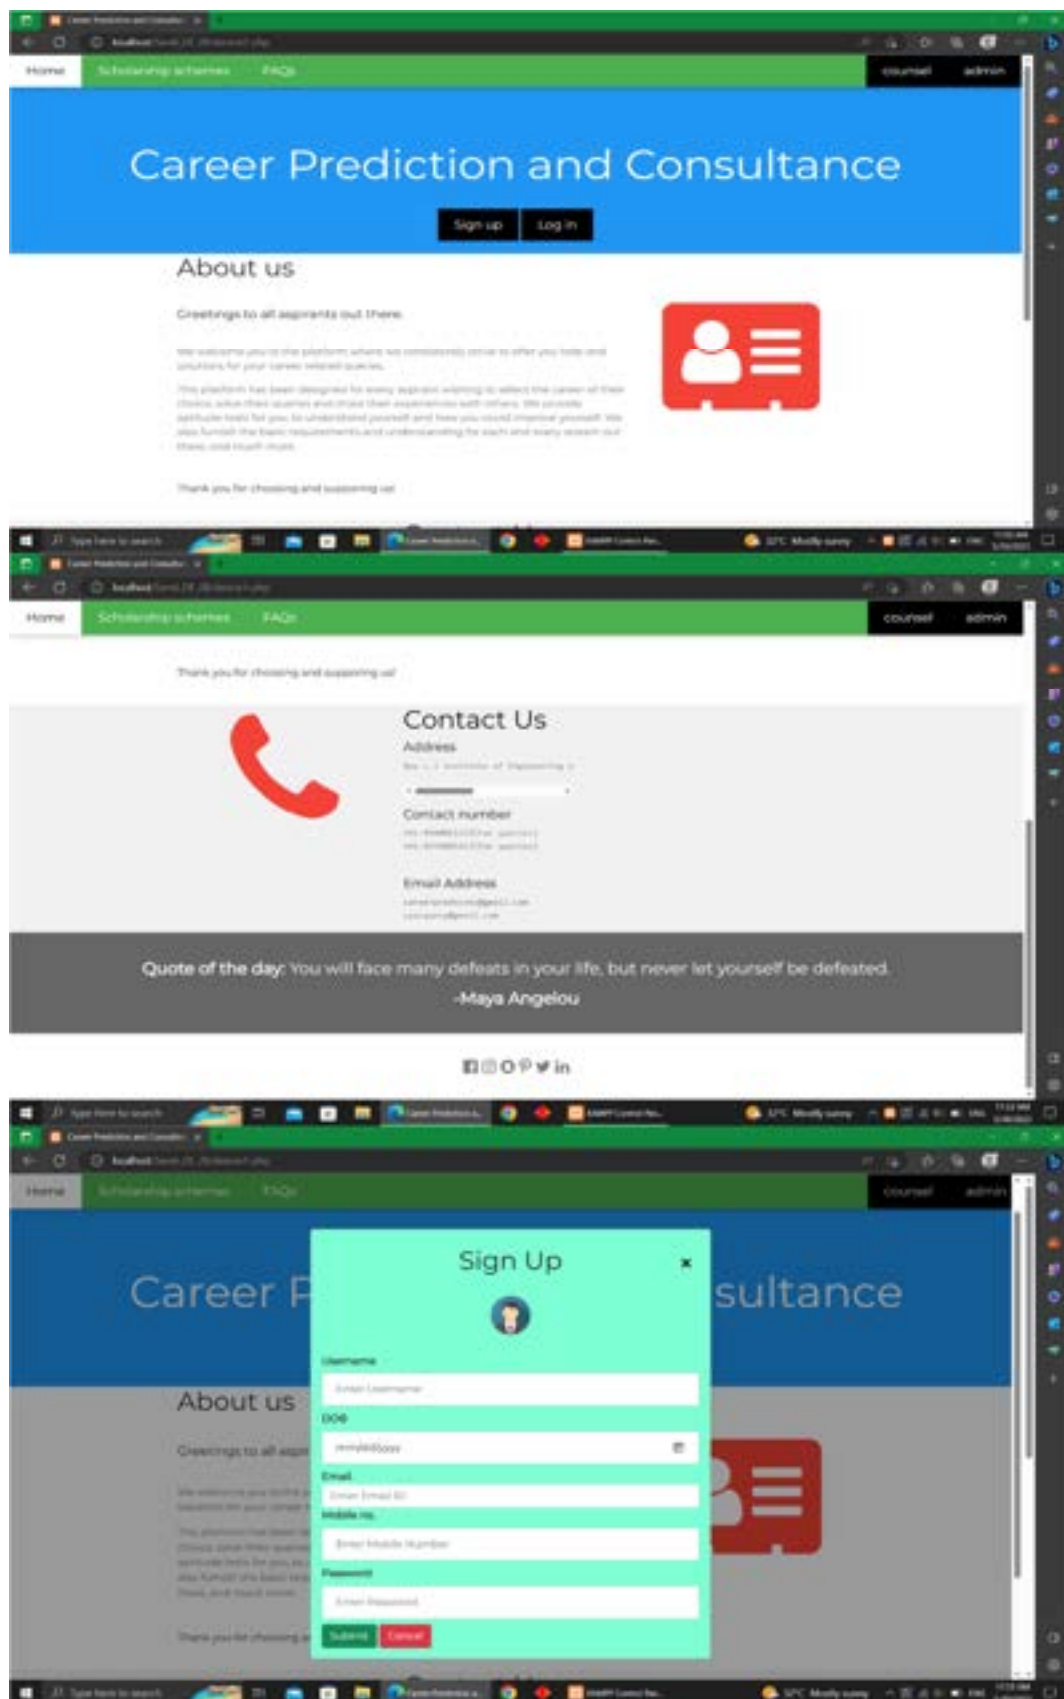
Home Scholarship schemes FAQs counsel admin

Career Prediction and Consultance

Sign up Log in

About us

Greetings to all aspirants out there.

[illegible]

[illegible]

Thank you for choosing and supporting us!

Type here to search

Home Scholarship schemes FAQs counsel admin

Thank you for choosing and supporting us!

Contact Us

Address

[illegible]

Contact number

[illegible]

Email Address

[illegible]

Quote of the day: You will face many defeats in your life, but never let yourself be defeated.
-Maya Angelou

Type here to search

Home Scholarship schemes FAQs counsel admin

Career P sultance

About us

Greetings to all aspi

Thank you for choosing a

Sign Up ×

Username
Enter Username

DOB
mm/dd/yyyy

Email
Enter Email ID

Mobile no.
Enter Mobile Number

Password
Enter Password

Submit Cancel

Type here to search